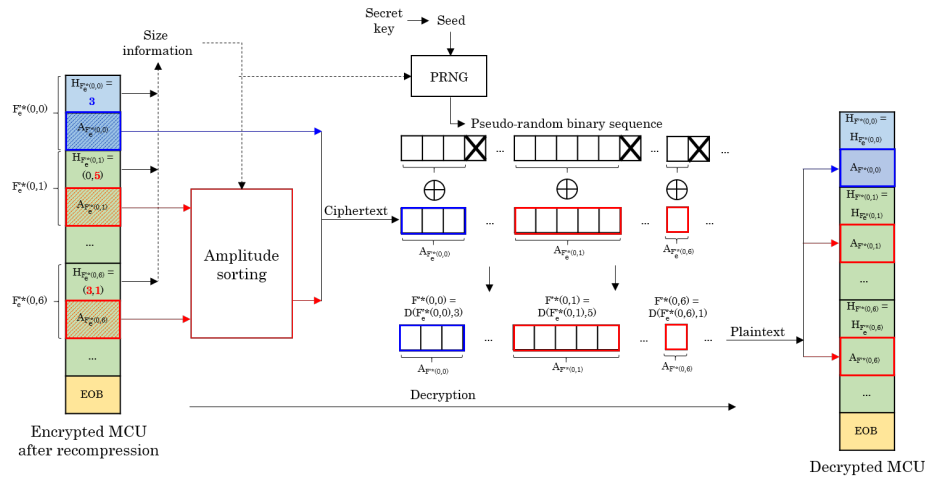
Size information

Secret key

Seed

PRNG

Pseudo-random binary sequence

$F_e'^*(0,0)$

$H_{F_e'^*(0,0)} =$ 3

$A_{F_e'^*(0,0)}$

$F_e'^*(0,1)$

$H_{F_e'^*(0,1)} =$ (0,5)

$A_{F_e'^*(0,1)}$

...

$F_e'^*(0,6)$

$H_{F_e'^*(0,6)} =$ (3,1)

$A_{F_e'^*(0,6)}$

...

EOB

Encrypted MCU after recompression

Amplitude sorting

Ciphertext

...

...

...

$\oplus$

$\oplus$

$\oplus$

$A_{F_e'^*(0,0)}$

$A_{F_e'^*(0,1)}$

$A_{F_e'^*(0,6)}$

$F'^*(0,0) = D(F_e'^*(0,0),3)$

$F'^*(0,1) = D(F_e'^*(0,1),5)$

$F'^*(0,6) = D(F_e'^*(0,6),1)$

$A_{F'^*(0,0)}$

$A_{F'^*(0,1)}$

$A_{F'^*(0,6)}$

Plaintext

Decryption

$H_{F'^*(0,0)} = H_{F_e'^*(0,0)}$

$A_{F'^*(0,0)}$

$H_{F'^*(0,1)} = H_{F_e'^*(0,1)}$

$A_{F'^*(0,1)}$

...

$H_{F'^*(0,6)} = H_{F_e'^*(0,6)}$

$A_{F'^*(0,6)}$

...

EOB

Decrypted MCU